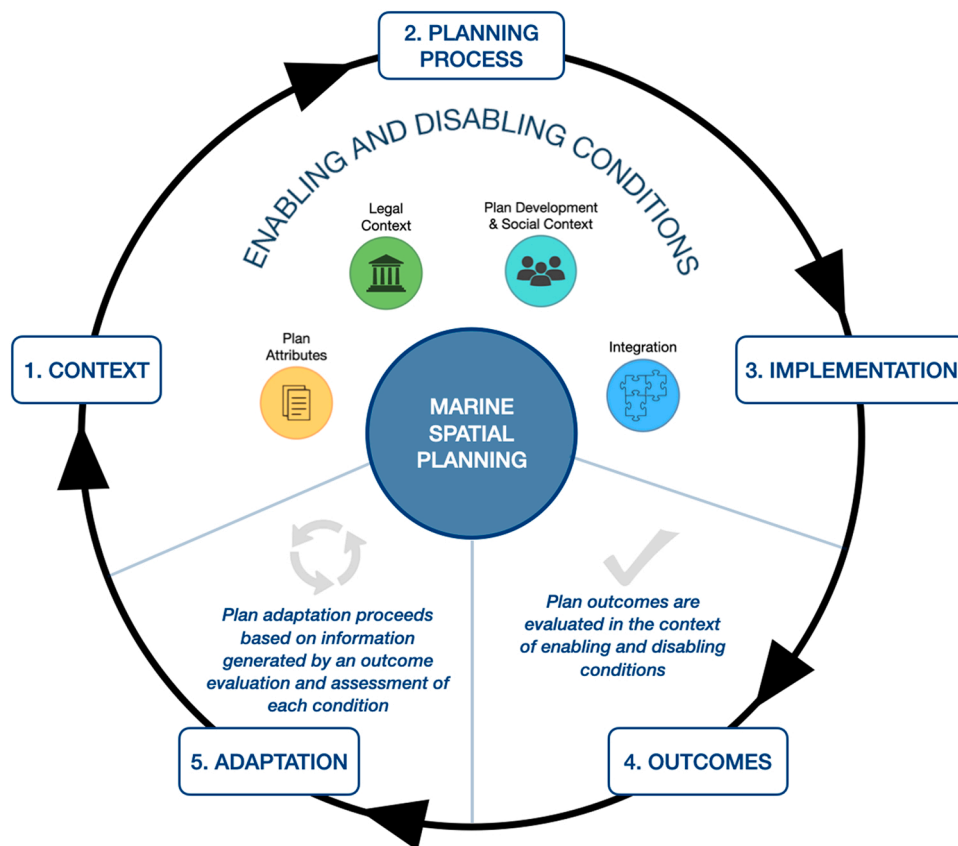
2. PLANNING PROCESS

ENABLING AND DISABLING CONDITIONS

Legal Context

Plan Development & Social Context

1. CONTEXT

Plan Attributes

MARINE SPATIAL PLANNING

Integration

3. IMPLEMENTATION

Plan adaptation proceeds based on information generated by an outcome evaluation and assessment of each condition

Plan outcomes are evaluated in the context of enabling and disabling conditions

5. ADAPTATION

4. OUTCOMES